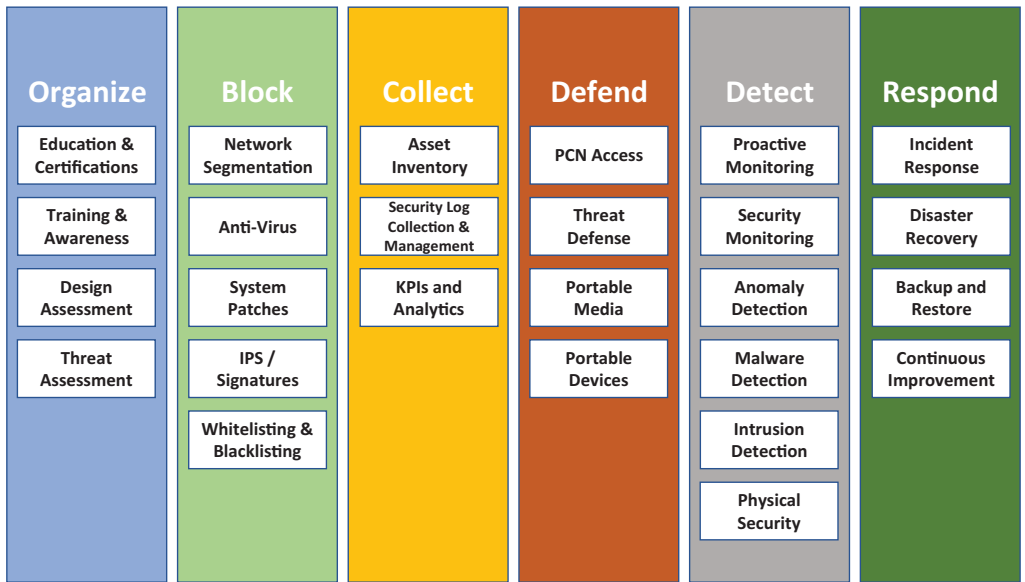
Organize

Education & Certifications

Training & Awareness

Design Assessment

Threat Assessment

Block

Network Segmentation

Anti-Virus

System Patches

IPS / Signatures

Whitelisting & Blacklisting

Collect

Asset Inventory

Security Log Collection & Management

KPIs and Analytics

Defend

PCN Access

Threat Defense

Portable Media

Portable Devices

Detect

Proactive Monitoring

Security Monitoring

Anomaly Detection

Malware Detection

Intrusion Detection

Physical Security

Respond

Incident Response

Disaster Recovery

Backup and Restore

Continuous Improvement